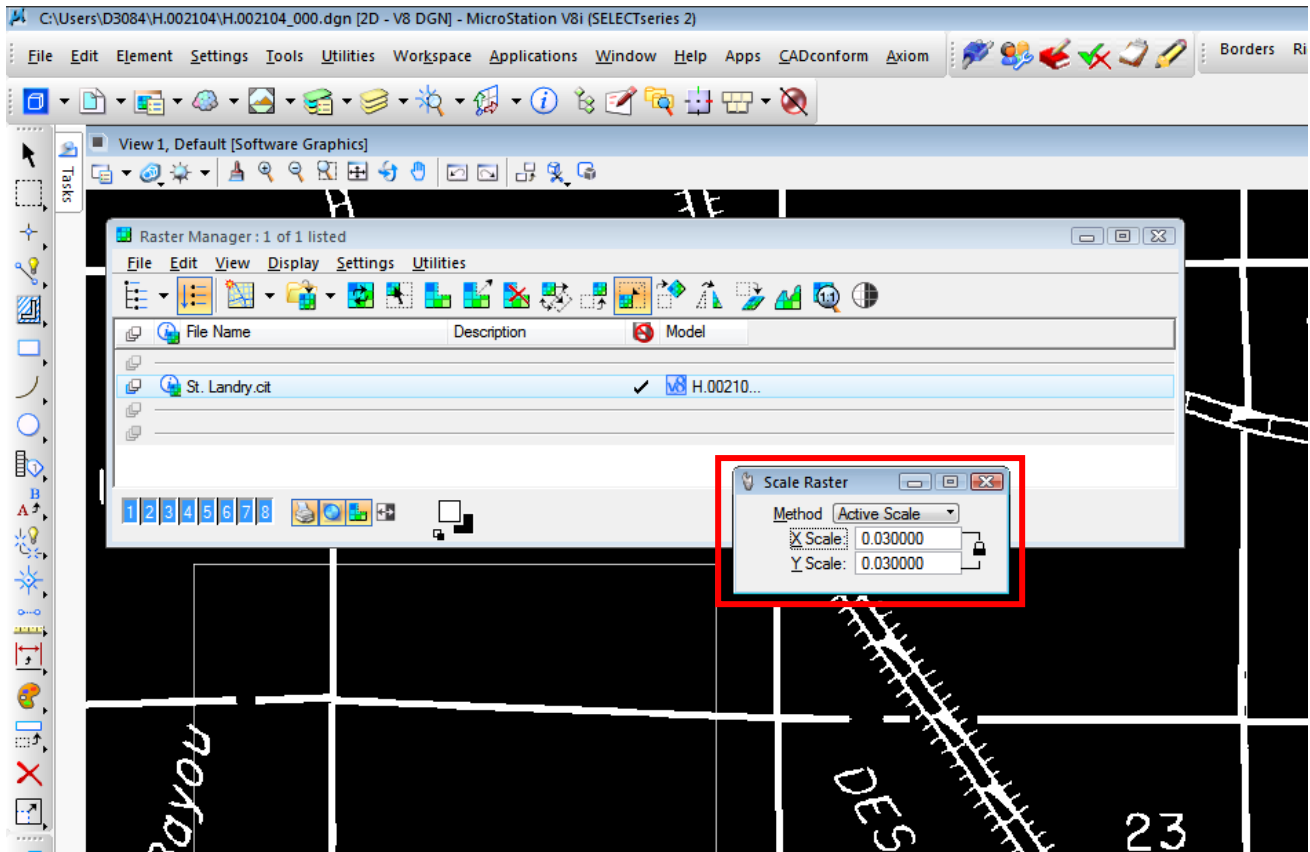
C:\Users\D3084\H.002104\H.002104_000.dgn [2D - V8 DGN] - MicroStation V8i (SELECTseries 2)

File Edit Element Settings Tools Utilities Workspace Applications Window Help Apps CADconform Axiom

Borders Ri

Tasks

View 1, Default [Software Graphics]

Raster Manager : 1 of 1 listed

File Edit View Display Settings Utilities

File Name Description Model

St. Landry.cit ✓ H.00210...

1 2 3 4 5 6 7 8

Scale Raster

Method Active Scale

X Scale: 0.030000

Y Scale: 0.030000

Bayou

DES

23